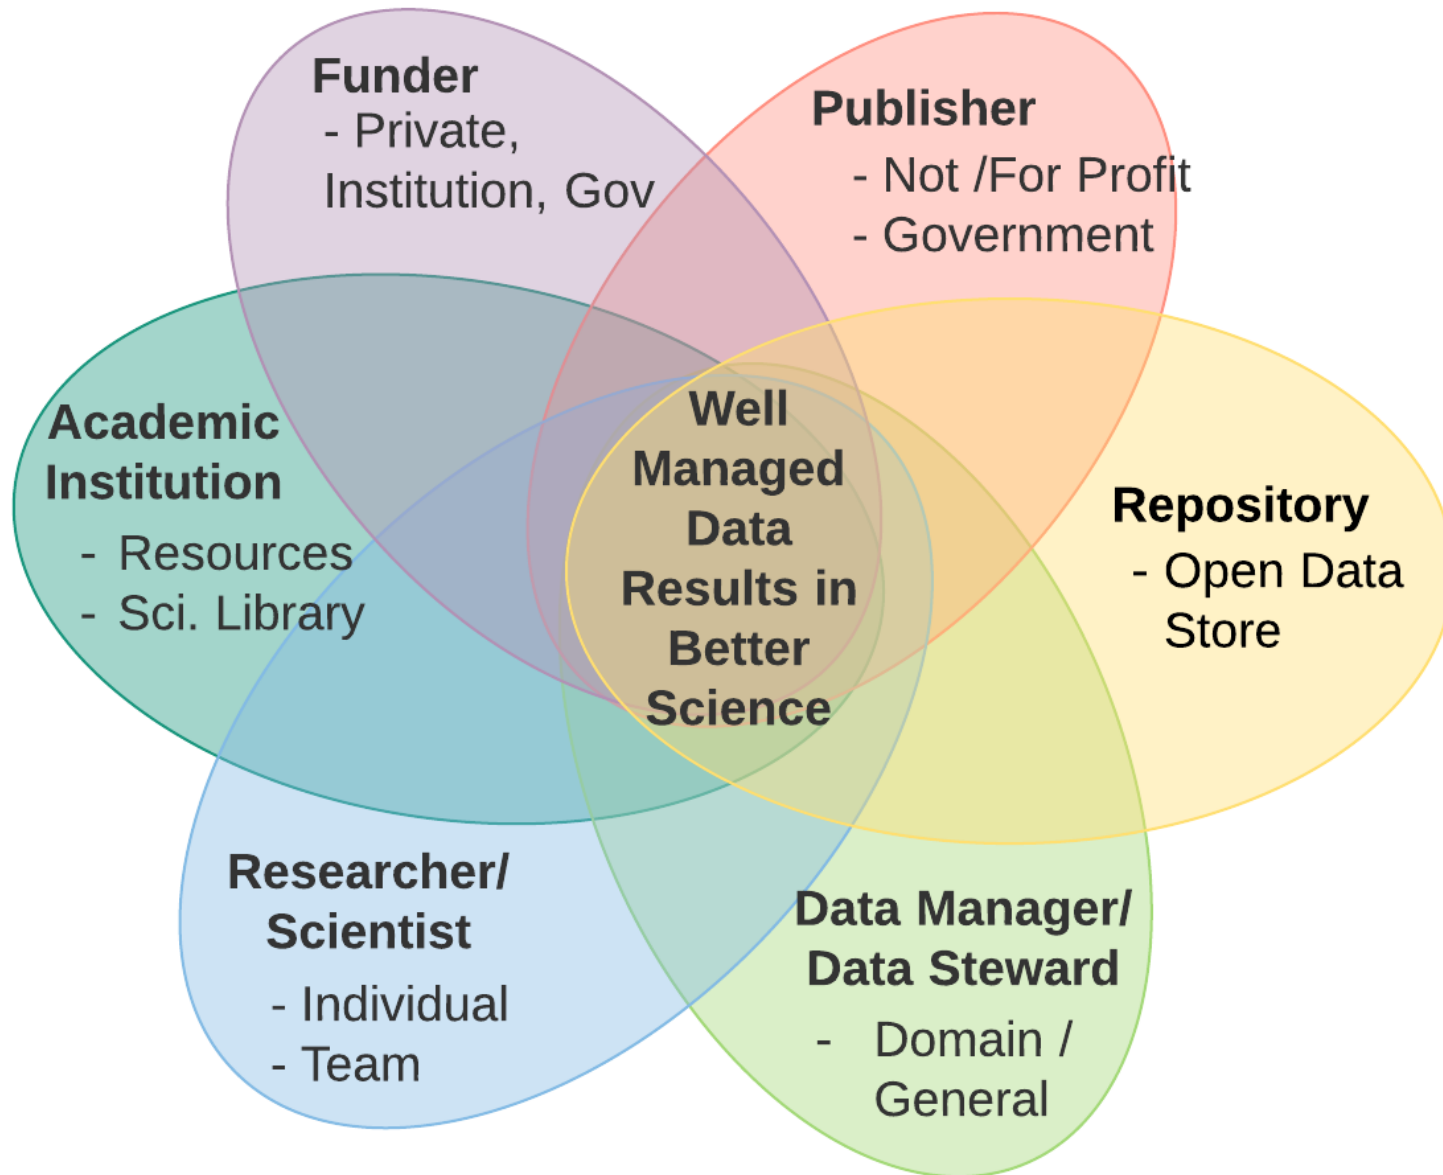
Funder
- Private, Institution, Gov

Publisher
- Not /For Profit
- Government

Academic Institution
- Resources
- Sci. Library

Well Managed Data Results in Better Science

Repository
- Open Data Store

Researcher/ Scientist
- Individual
- Team

Data Manager/ Data Steward
- Domain / General